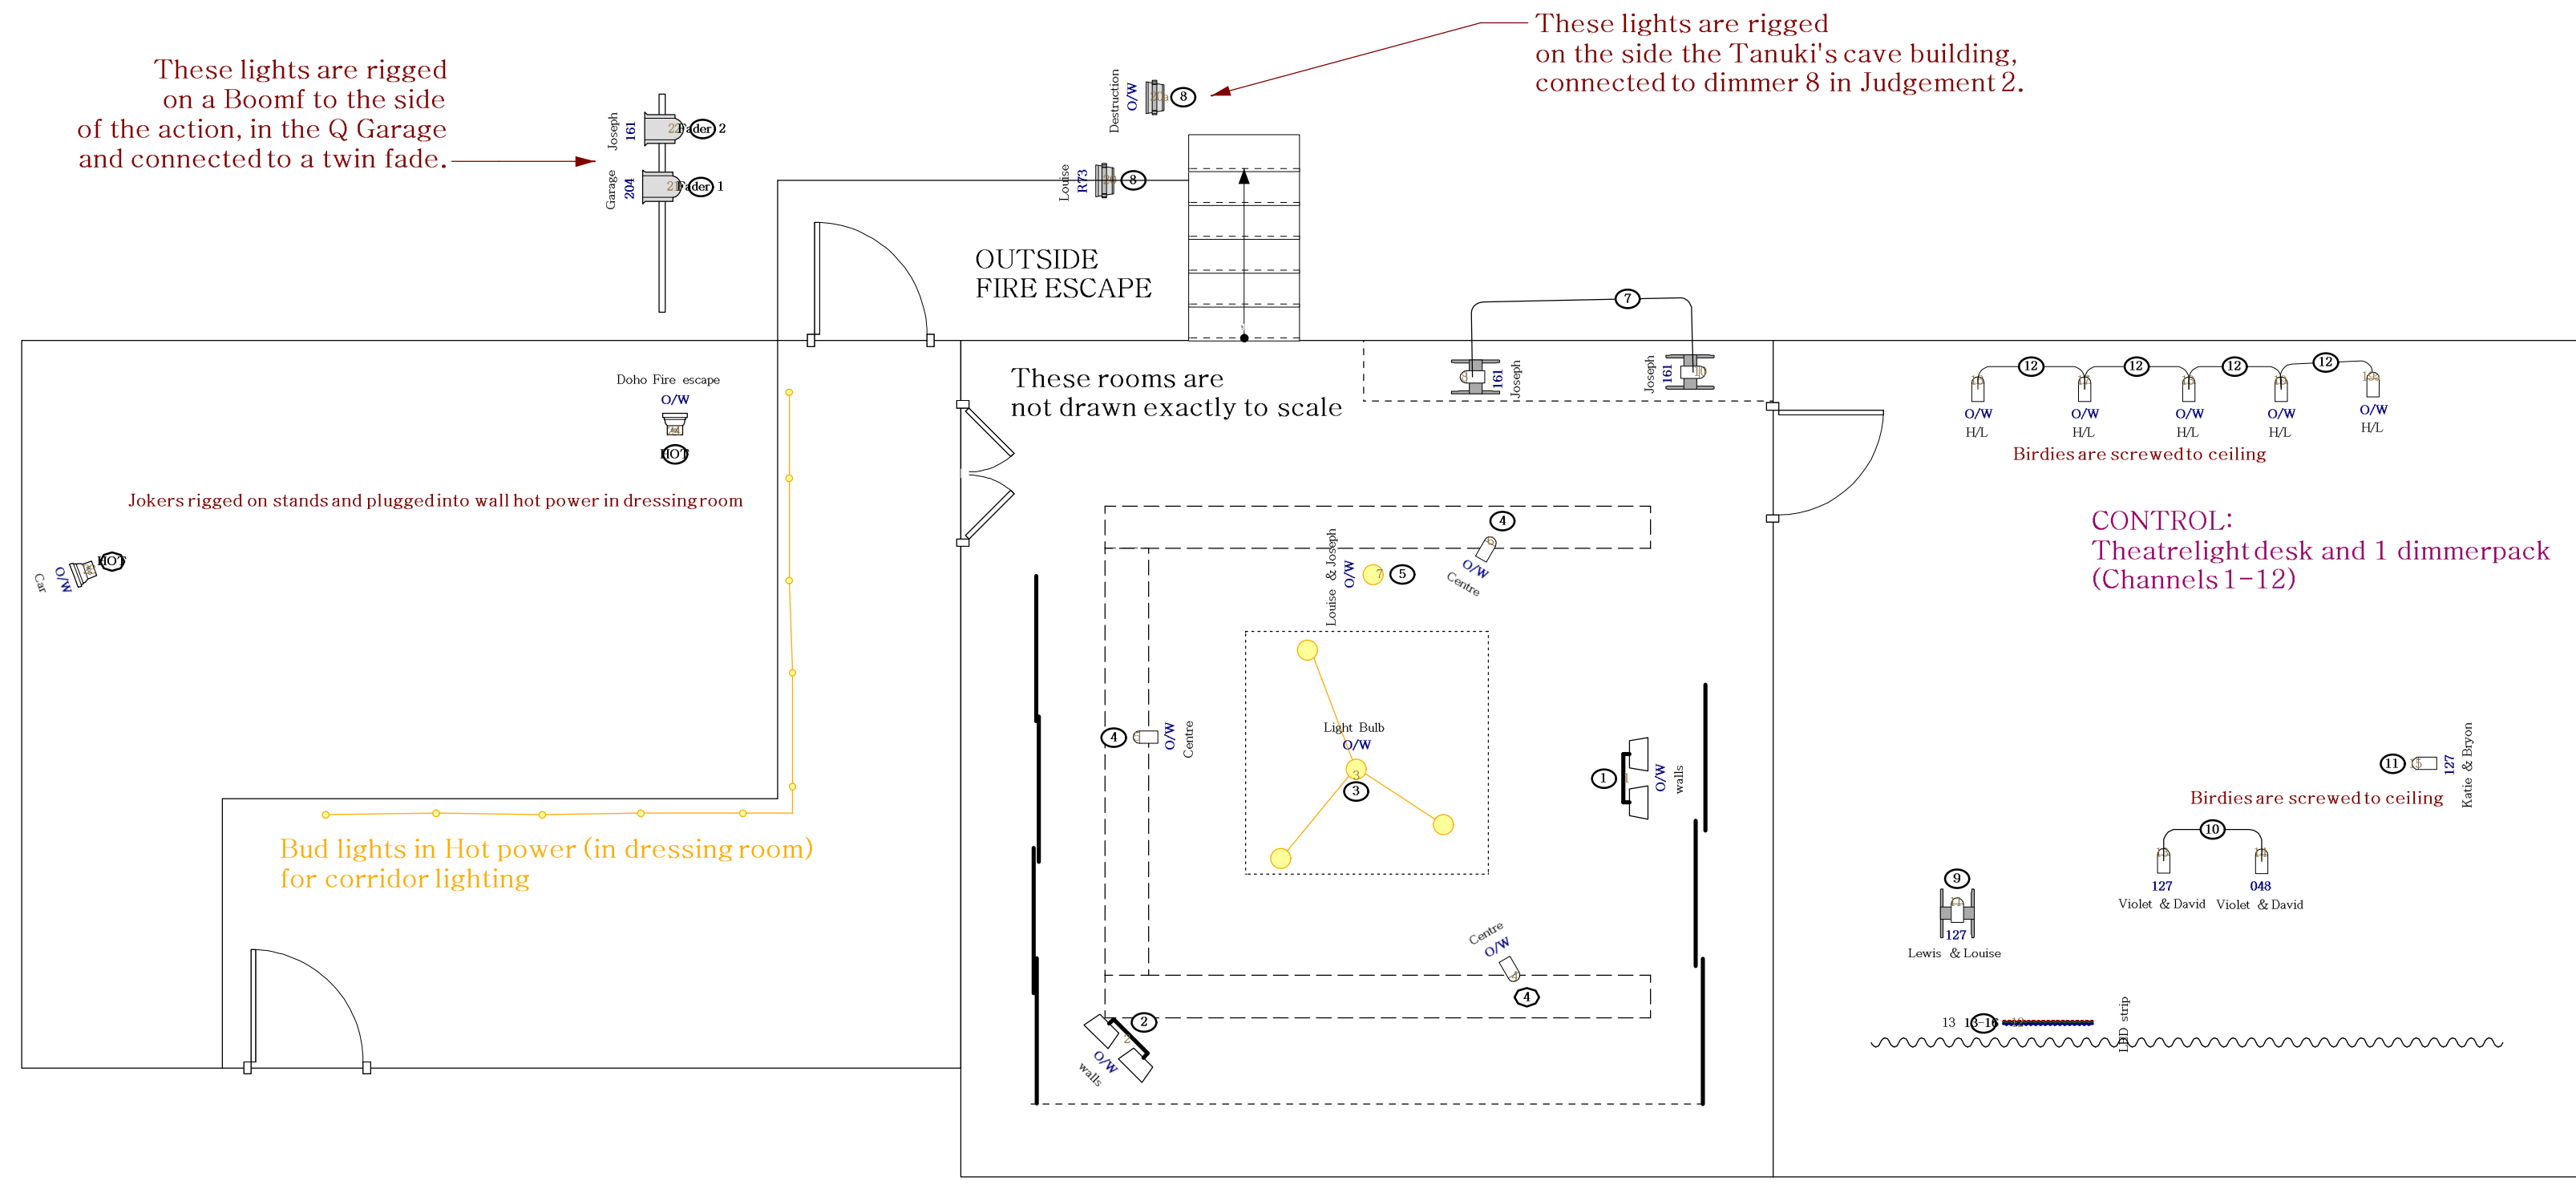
These lights are rigged on a Boomf to the side of the action, in the Q Garage and connected to a twin fade.

Joseph 161 Fader 2
Garage 204 Fader 1

Destruction O/W 8

These lights are rigged on the side the Tanuki's cave building, connected to dimmer 8 in Judgement 2.

Louise R73 8

OUTSIDE FIRE ESCAPE

7
161 Joseph
Joseph 161

Doho Fire escape
O/W
HOT

These rooms are not drawn exactly to scale

12 12 12 12
O/W H/L
O/W H/L
O/W H/L
O/W H/L
O/W H/L
Birdies are screwed to ceiling

Jokers rigged on stands and plugged into wall hot power in dressing room

Car O/W HOT

4
Louise & Joseph O/W 5
O/W Centre

CONTROL:
Theatrelight desk and 1 dimmerpack
(Channels 1-12)

4 O/W Centre

Light Bulb
O/W
3

1 O/W walls

11 127 Katie & Bryon
Birdies are screwed to ceiling

Bud lights in Hot power (in dressing room)
for corridor lighting

10
127 Violet & David
048 Violet & David

9
127
Lewis & Louise

Centre O/W
4

2
O/W walls

13 13-16
LED strip